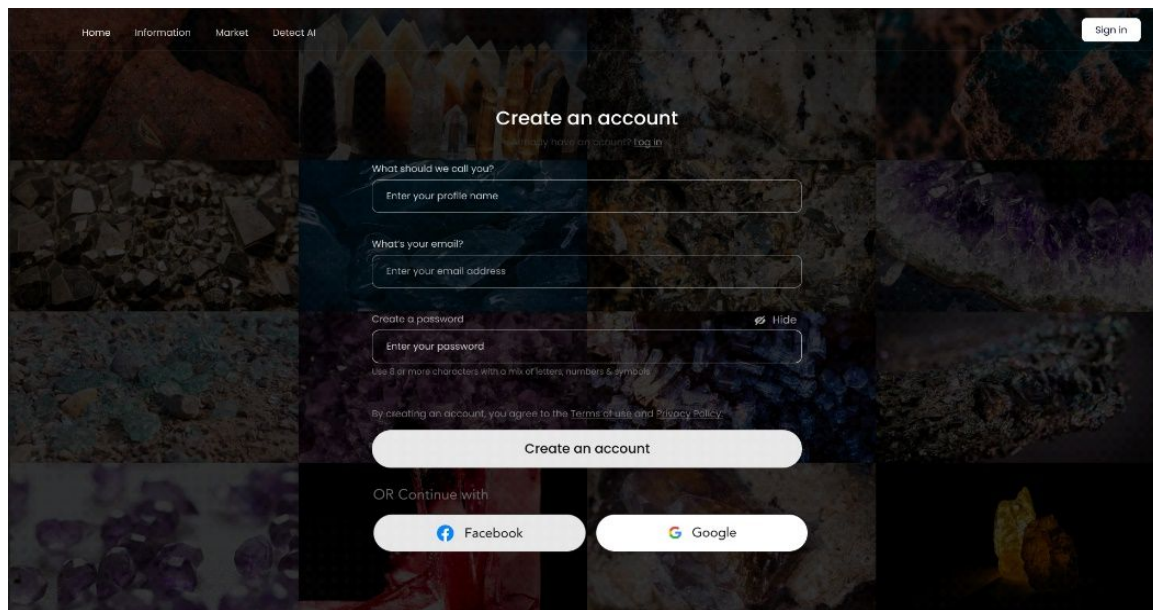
Home Information Market Detect AI

Sign in

Create an account

Already have an account? Log in

What should we call you?

Enter your profile name

What's your email?

Enter your email address

Create a password

Hide

Enter your password

Use 8 or more characters with a mix of letters, numbers & symbols

By creating an account, you agree to the Terms of use and Privacy Policy.

Create an account

OR Continue with

Facebook

Google